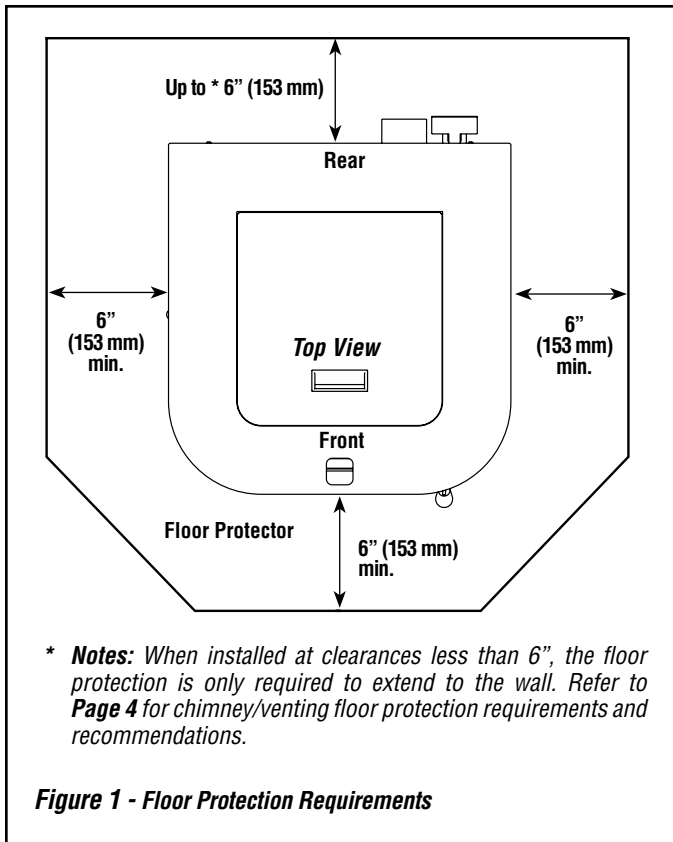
Up to * 6" (153 mm)

Rear

6" (153 mm) min.

Top View

6" (153 mm) min.

Front

Floor Protector

6" (153 mm) min.

* **Notes:** When installed at clearances less than 6", the floor protection is only required to extend to the wall. Refer to **Page 4** for chimney/venting floor protection requirements and recommendations.

**Figure 1 - Floor Protection Requirements**